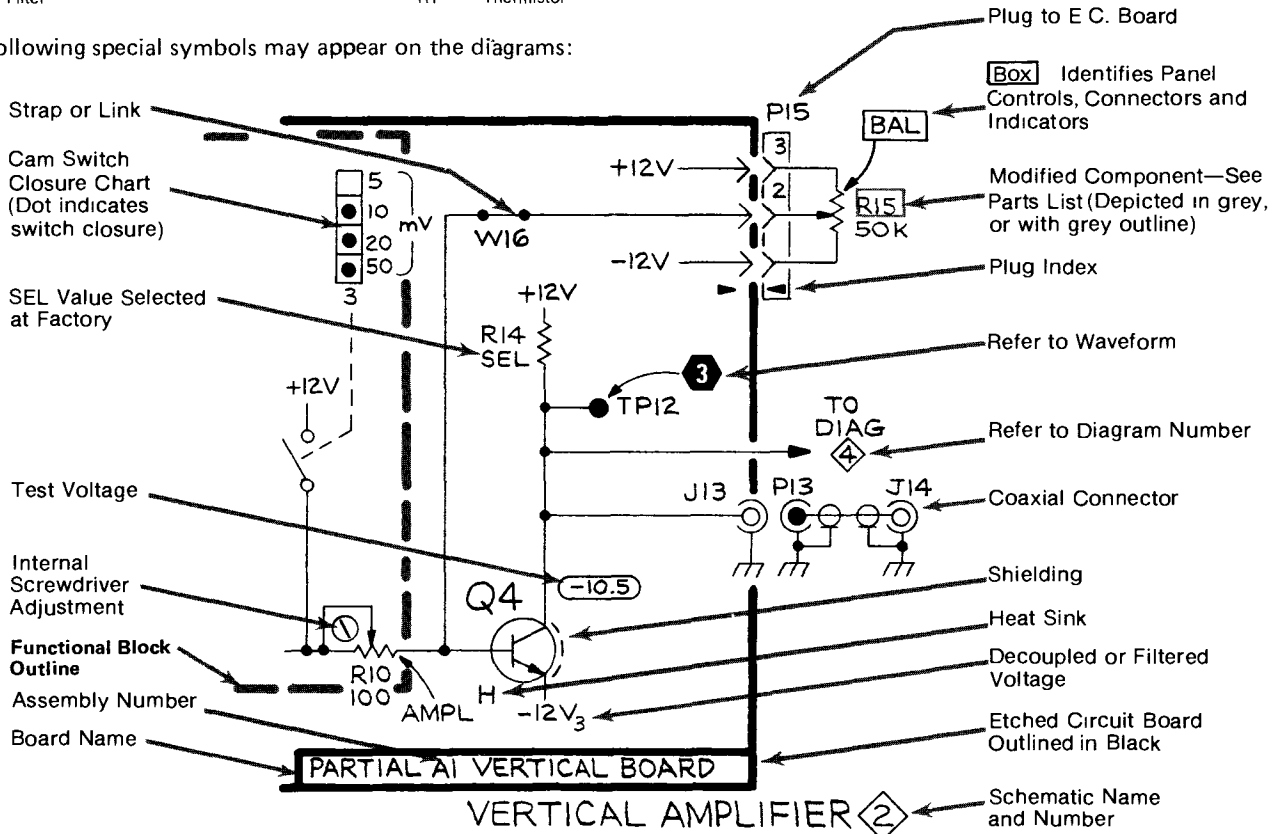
Filter RT Thermistor

ollowing special symbols may appear on the diagrams:

Plug to E C. Board

Box Identifies Panel Controls, Connectors and Indicators

Strap or Link

Cam Switch Closure Chart (Dot indicates switch closure)

5
10
20
50
mV
3

W16

P15
3
2
1

+12V
-12V

BAL

R15
50K

Modified Component—See Parts List (Depicted in grey, or with grey outline)

Plug Index

SEL Value Selected at Factory

+12V
R14
SEL

3

Refer to Waveform

+12V

TP12

TO DIAG 4

Refer to Diagram Number

Test Voltage

J13 P13 J14

Coaxial Connector

Internal Screwdriver Adjustment

-10.5

Q4

Shielding

Heat Sink

Functional Block Outline

R10
100
AMPL
H
$-12V_3$

Decoupled or Filtered Voltage

Assembly Number

Etched Circuit Board Outlined in Black

Board Name

PARTIAL A1 VERTICAL BOARD

VERTICAL AMPLIFIER 2

Schematic Name and Number